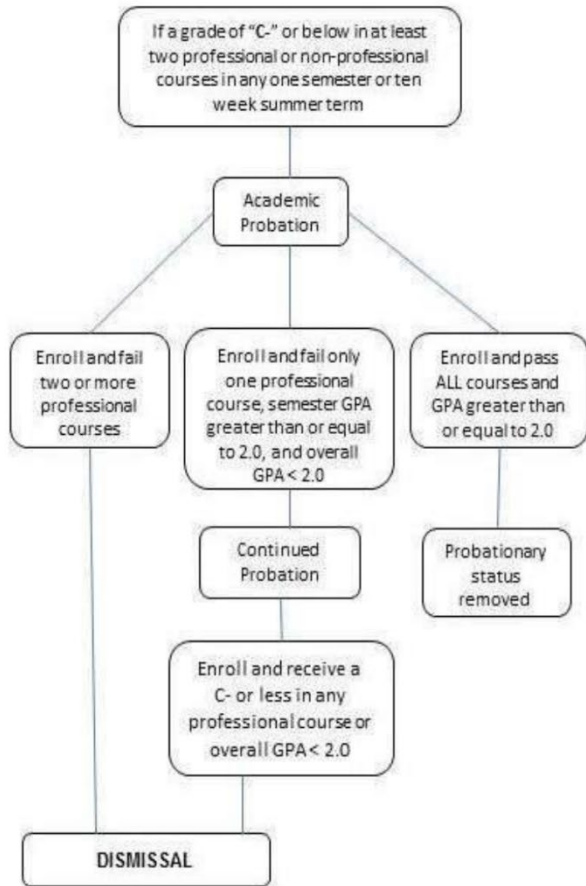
If a grade of "C-" or below in at least two professional or non-professional courses in any one semester or ten week summer term

Academic Probation

Enroll and fail two or more professional courses

Enroll and fail only one professional course, semester GPA greater than or equal to 2.0, and overall GPA < 2.0

Enroll and pass ALL courses and GPA greater than or equal to 2.0

Continued Probation

Probationary status removed

Enroll and receive a C- or less in any professional course or overall GPA < 2.0

DISMISSAL